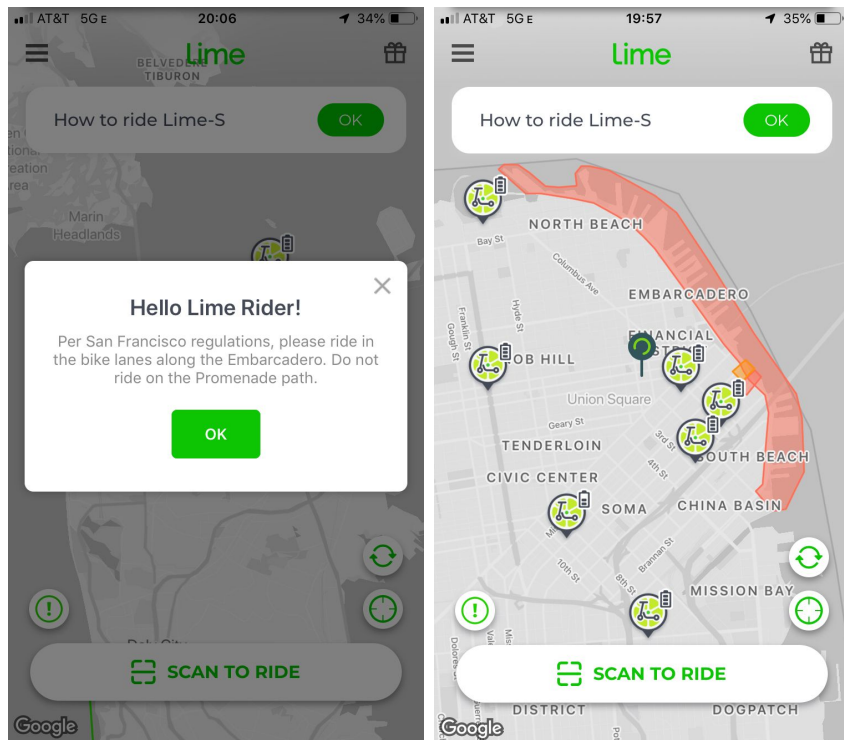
AT&T 5G E 20:06 34%

lime

BELVEDERE TIBURON

How to ride Lime-S OK

Marin Headlands

Hello Lime Rider!

Per San Francisco regulations, please ride in the bike lanes along the Embarcadero. Do not ride on the Promenade path.

OK

SCAN TO RIDE

Google

AT&T 5G E 19:57 35%

lime

How to ride Lime-S OK

NORTH BEACH

Bay St

Columbus Ave

EMBARCADERO

FINANCIAL DISTRICT

Hyde St

Franklin St

Gough St

NOB HILL

Union Square

Geary St

TENDERLOIN

3rd St

4th St

SOUTH BEACH

CIVIC CENTER

SOMA

CHINA BASIN

Brannan St

10th St

8th St

MISSION BAY

SCAN TO RIDE

DISTRICT

DOGPATCH

Google